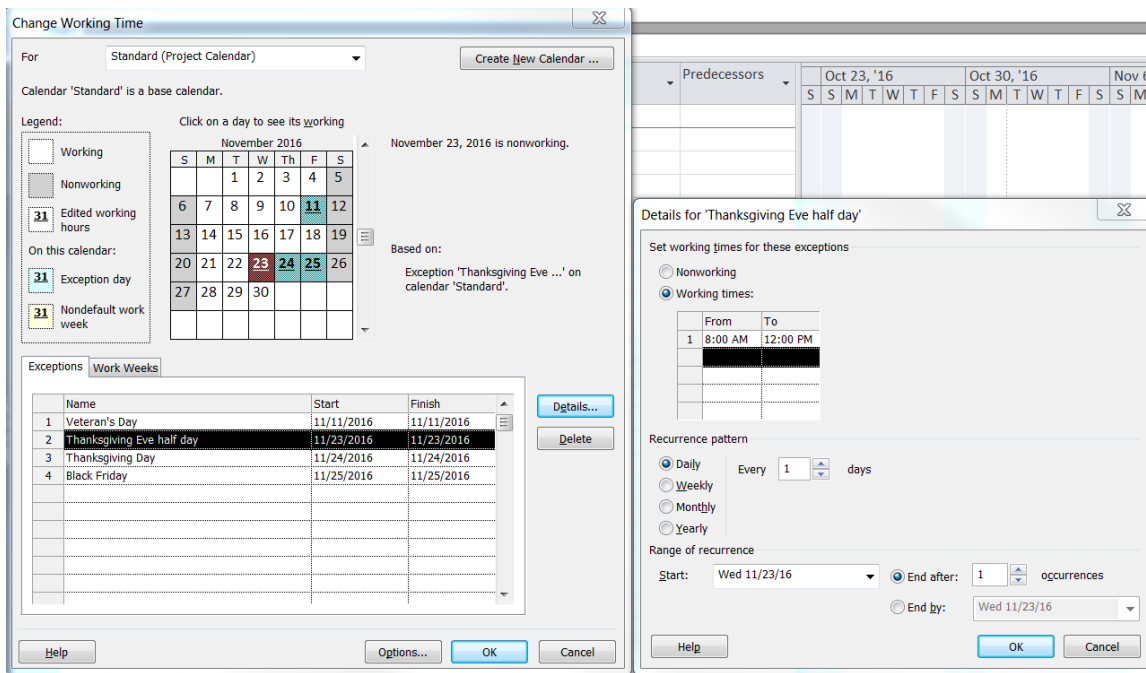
Change Working Time

For Standard (Project Calendar)

Create New Calendar ...

Calendar 'Standard' is a base calendar.

Legend:

Working

Nonworking

31 Edited working hours

On this calendar:

31 Exception day

31 Nondefault work week

Click on a day to see its working

November 2016

| S | M | T | W | Th | F | S |
|---|---|---|---|---|---|---|
| | | 1 | 2 | 3 | 4 | 5 |
| 6 | 7 | 8 | 9 | 10 | 11 | 12 |
| 13 | 14 | 15 | 16 | 17 | 18 | 19 |
| 20 | 21 | 22 | 23 | 24 | 25 | 26 |
| 27 | 28 | 29 | 30 | | | |

November 23, 2016 is nonworking.

Based on:

Exception 'Thanksgiving Eve ...' on calendar 'Standard'.

Exceptions | Work Weeks

| | Name | Start | Finish |
|---|---|---|---|
| 1 | Veteran's Day | 11/11/2016 | 11/11/2016 |
| 2 | Thanksgiving Eve half day | 11/23/2016 | 11/23/2016 |
| 3 | Thanksgiving Day | 11/24/2016 | 11/24/2016 |
| 4 | Black Friday | 11/25/2016 | 11/25/2016 |

Details...

Delete

Help

Options...

OK

Cancel

Predecessors

Oct 23, '16 | Oct 30, '16 | Nov 6

S S M T W T F S S M T W T F S S M

Details for 'Thanksgiving Eve half day'

Set working times for these exceptions

Nonworking

Working times:

| | From | To |
|---|---|---|
| 1 | 8:00 AM | 12:00 PM |

Recurrence pattern

Daily

Weekly

Monthly

Yearly

Every 1 days

Range of recurrence

Start: Wed 11/23/16

End after: 1 occurrences

End by: Wed 11/23/16

Help

OK

Cancel